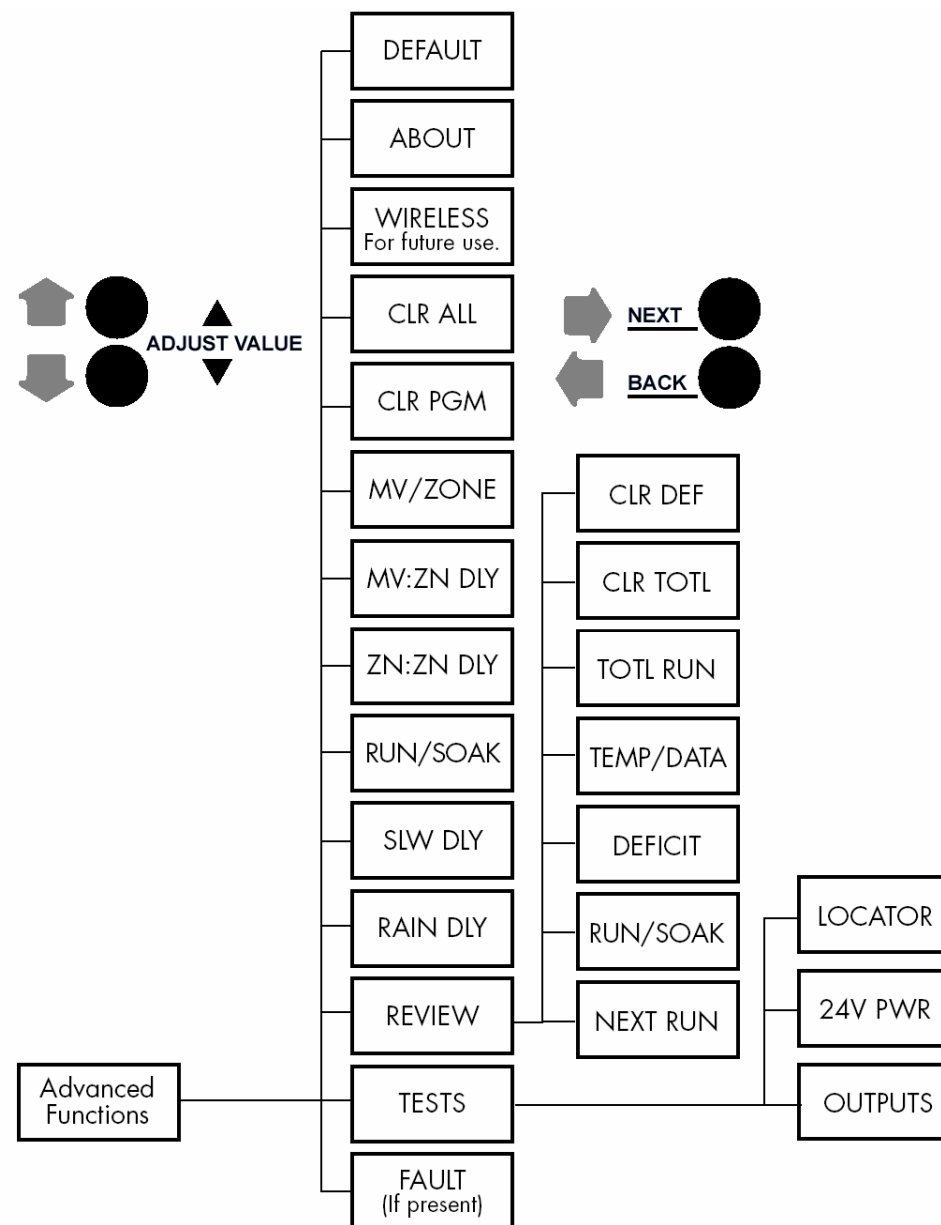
DEFAULT

ABOUT

WIRELESS
For future use.

ADJUST VALUE

CLR ALL

NEXT

BACK

CLR PGM

MV/ZONE

CLR DEF

MV:ZN DLY

CLR TOTL

ZN:ZN DLY

TOTL RUN

RUN/SOAK

TEMP/DATA

SLW DLY

DEFICIT

RAIN DLY

RUN/SOAK

LOCATOR

REVIEW

NEXT RUN

24V PWR

Advanced Functions

TESTS

OUTPUTS

FAULT
(If present)